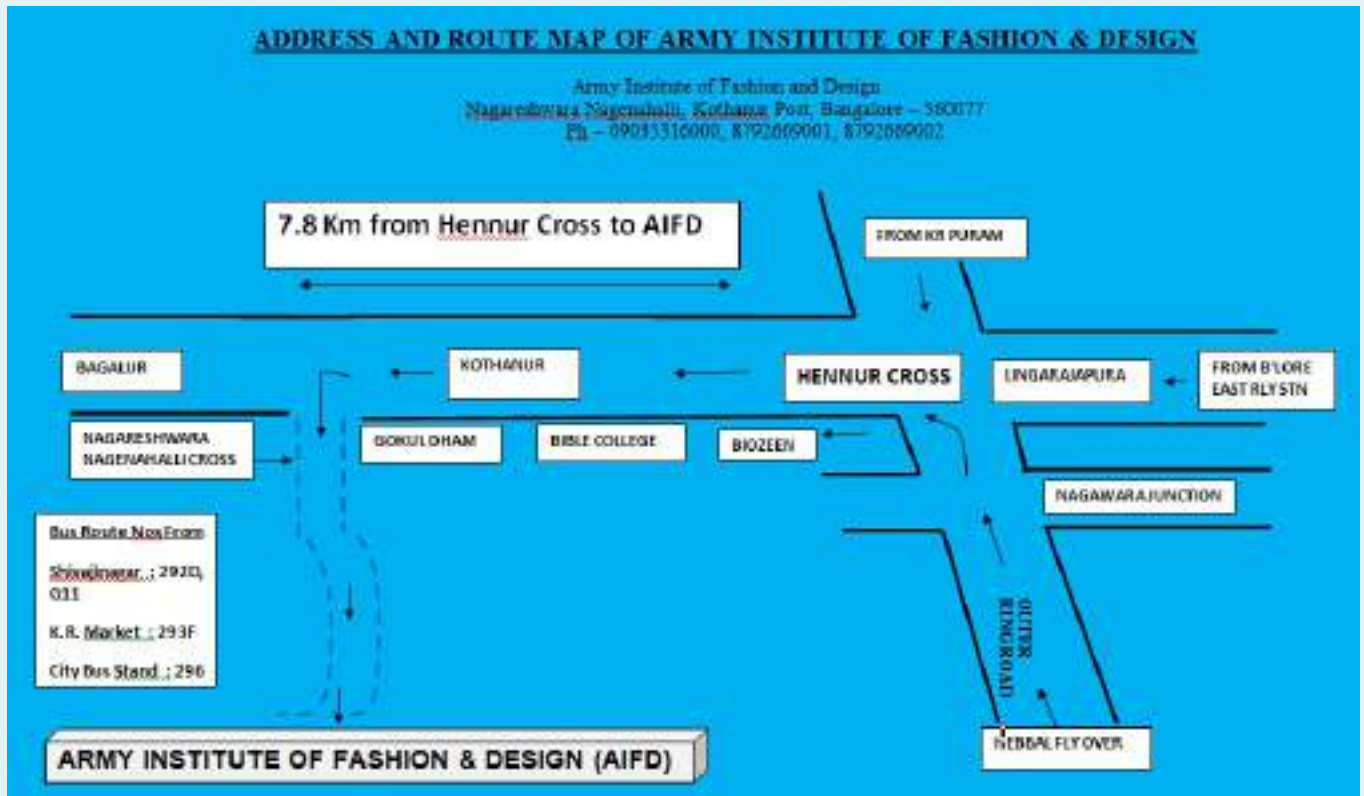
ADDRESS AND ROUTE MAP OF ARMY INSTITUTE OF FASHION & DESIGN

Army Institute of Fashion and Design
Nagareshwara Nagenahalli, Kothanur Post, Bangalore – 560077
Ph – 09035316000, 8792669001, 8792669002

7.8 Km from Hennur Cross to AIFD

FROM KR PURAM

BAGALUR

KOTHANUR

HENNUR CROSS

LINGARAJAPURA

FROM B'LORE EAST RLY STN

NAGARESHWARA NAGENAHALLI CROSS

GOKULDHAM

BIBLE COLLEGE

BIOZEEN

NAGAWARA JUNCTION

Bus Route Nos From

Shivajinagar : 292D, 0J1

K.R. Market : 293F

City Bus Stand : 296

OUTER RING ROAD

ARMY INSTITUTE OF FASHION & DESIGN (AIFD)

HEBBAL FLY OVER